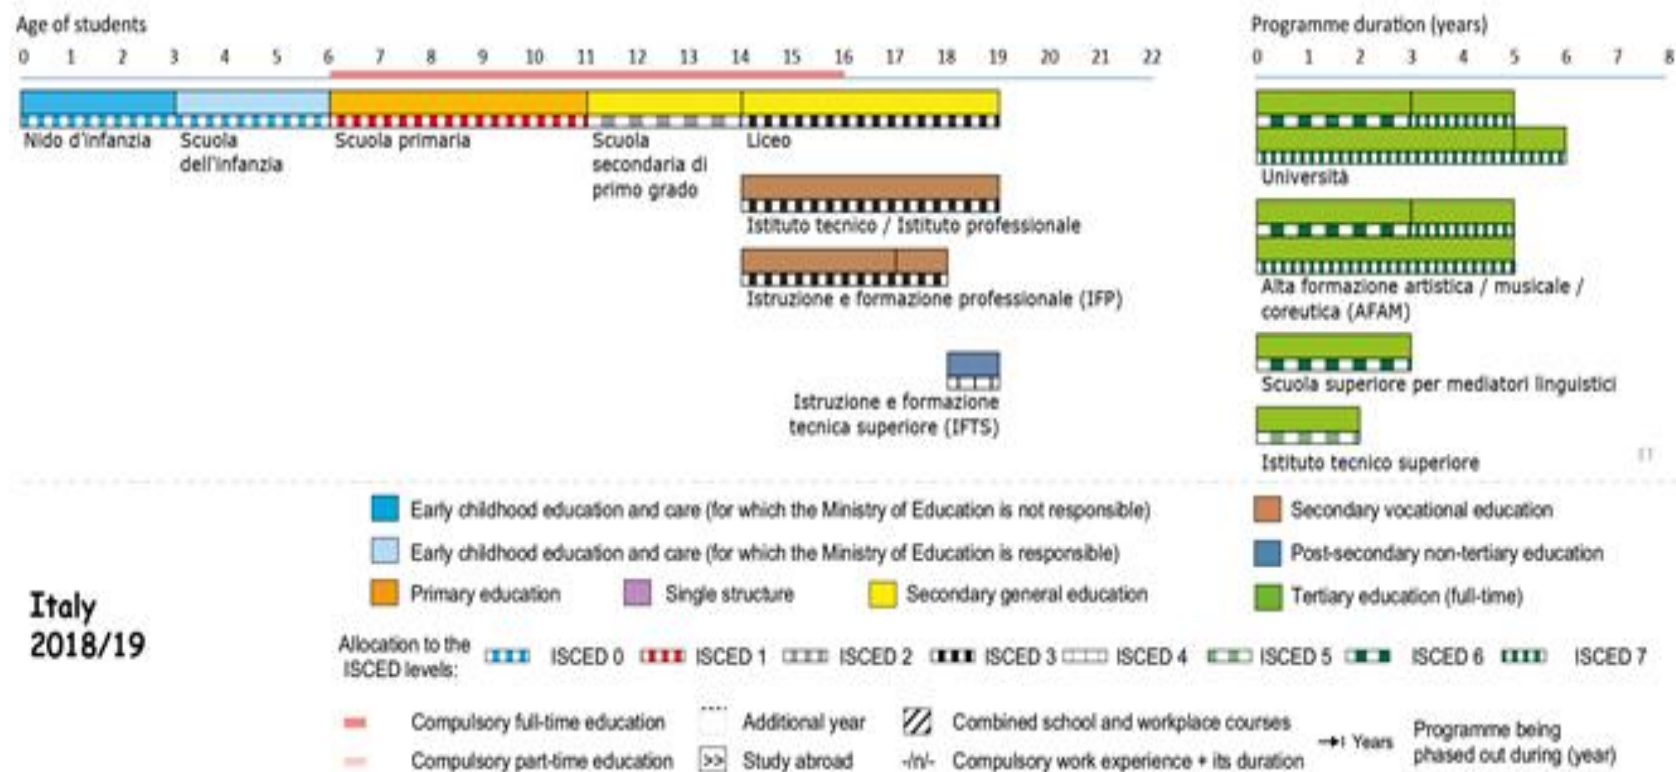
Age of students

0 1 2 3 4 5 6 7 8 9 10 11 12 13 14 15 16 17 18 19 20 21 22

Nido d'infanzia

Scuola dell'infanzia

Scuola primaria

Scuola secondaria di primo grado

Liceo

Istituto tecnico / Istituto professionale

Istruzione e formazione professionale (IFP)

Istruzione e formazione tecnica superiore (IFTS)

Programme duration (years)

0 1 2 3 4 5 6 7 8

Università

Alta formazione artistica / musicale / coreutica (AFAM)

Scuola superiore per mediatori linguistici

Istituto tecnico superiore

Early childhood education and care (for which the Ministry of Education is not responsible)

Early childhood education and care (for which the Ministry of Education is responsible)

Primary education

Single structure

Secondary general education

Secondary vocational education

Post-secondary non-tertiary education

Tertiary education (full-time)

Italy 2018/19

Allocation to the ISCED levels: ISCED 0 ISCED 1 ISCED 2 ISCED 3 ISCED 4 ISCED 5 ISCED 6 ISCED 7

Compulsory full-time education

Compulsory part-time education

Additional year

>> Study abroad

Combined school and workplace courses

-/n/- Compulsory work experience + its duration

→| Years

Programme being phased out during (year)